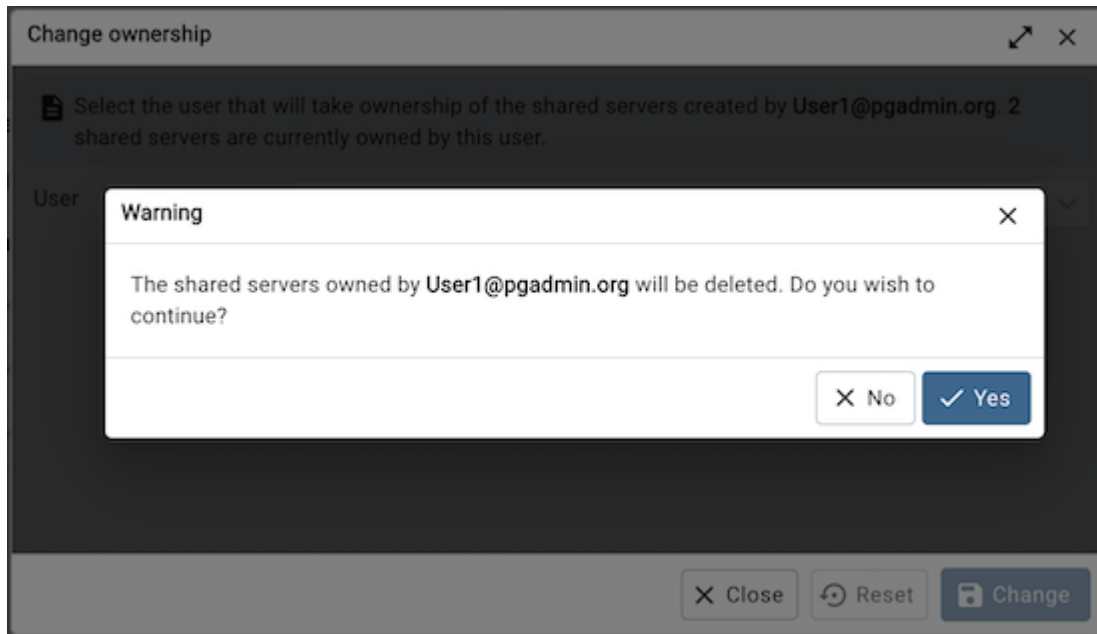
Change ownership

Select the user that will take ownership of the shared servers created by User1@pgadmin.org. 2 shared servers are currently owned by this user.

User

Warning

The shared servers owned by User1@pgadmin.org will be deleted. Do you wish to continue?

No

Yes

Close

Reset

Change